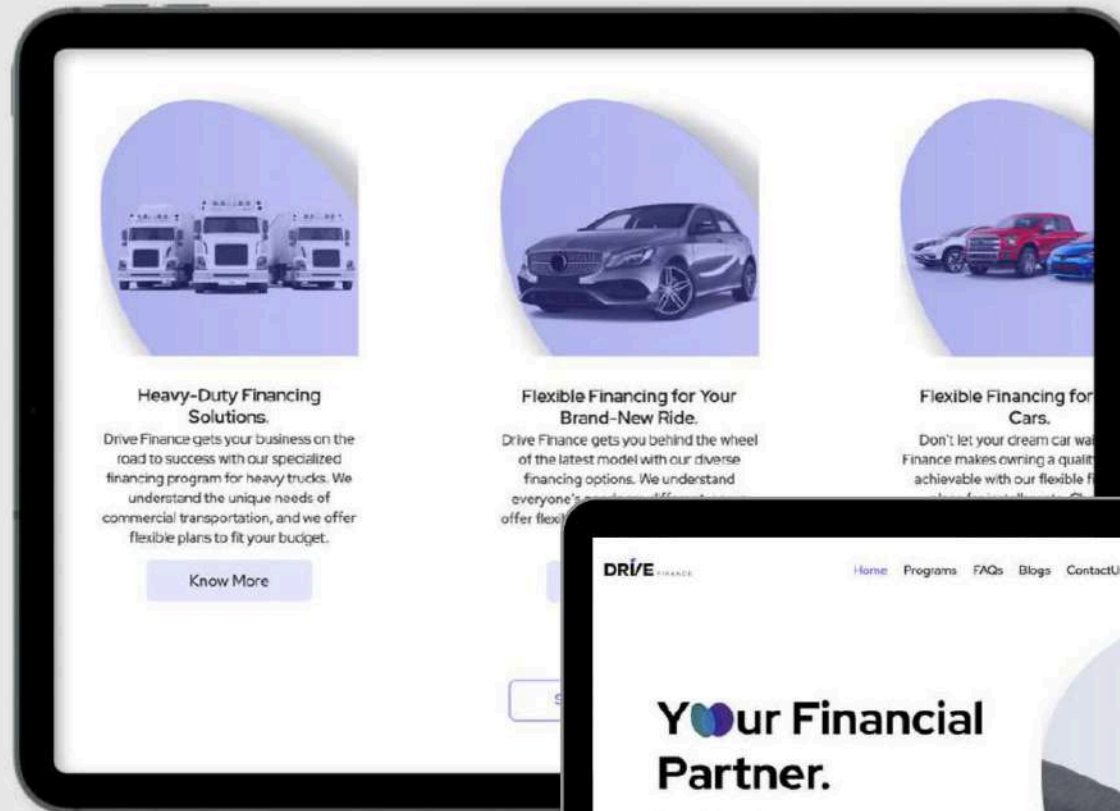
Heavy-Duty Financing Solutions.
Drive Finance gets your business on the road to success with our specialized financing program for heavy trucks. We understand the unique needs of commercial transportation, and we offer flexible plans to fit your budget.

Know More

Flexible Financing for Your Brand-New Ride.
Drive Finance gets you behind the wheel of the latest model with our diverse financing options. We understand everyone's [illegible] offer flexi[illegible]

Flexible Financing for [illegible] Cars.
Don't let your dream car wa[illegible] Finance makes owning a qualit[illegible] achievable with our flexible f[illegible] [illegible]

DRIVE FINANCE

Home Programs FAQs Blogs ContactU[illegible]

Y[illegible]ur Financial Partner.